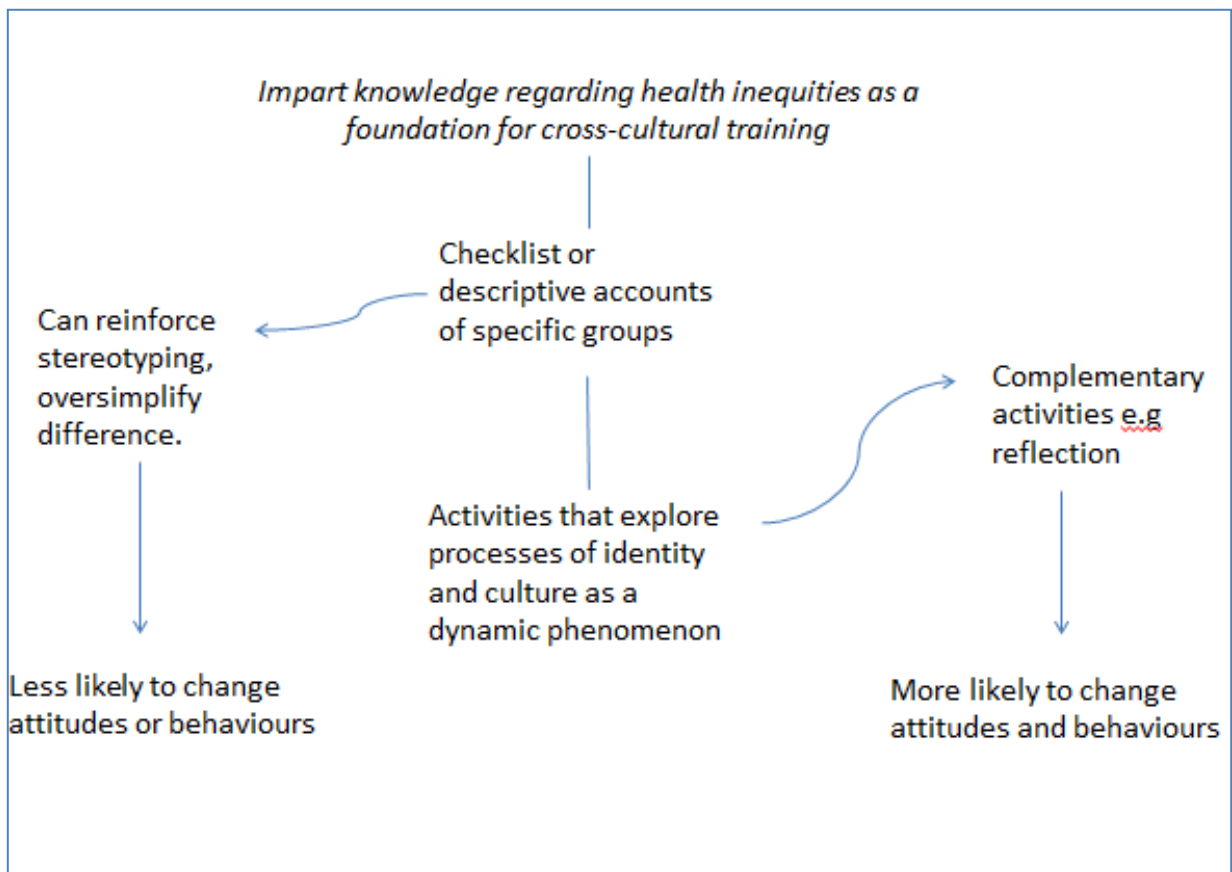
*Impart knowledge regarding health inequities as a foundation for cross-cultural training*

Checklist or descriptive accounts of specific groups

Can reinforce stereotyping, oversimplify difference.

Less likely to change attitudes or behaviours

Activities that explore processes of identity and culture as a dynamic phenomenon

Complementary activities e.g reflection

More likely to change attitudes and behaviours